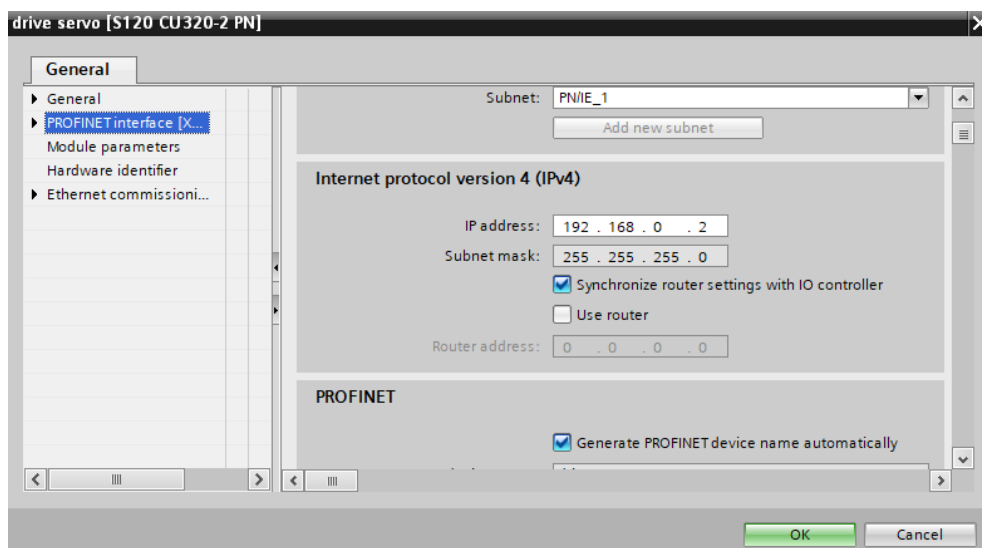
drive servo [S120 CU320-2 PN]

General

General
PROFINET interface [X...
Module parameters
Hardware identifier
Ethernet commissioni...

Subnet: PN/IE_1
Add new subnet

Internet protocol version 4 (IPv4)

IP address: 192 . 168 . 0 . 2
Subnet mask: 255 . 255 . 255 . 0
Synchronize router settings with IO controller
Use router
Router address: 0 . 0 . 0 . 0

PROFINET

Generate PROFINET device name automatically

OK
Cancel